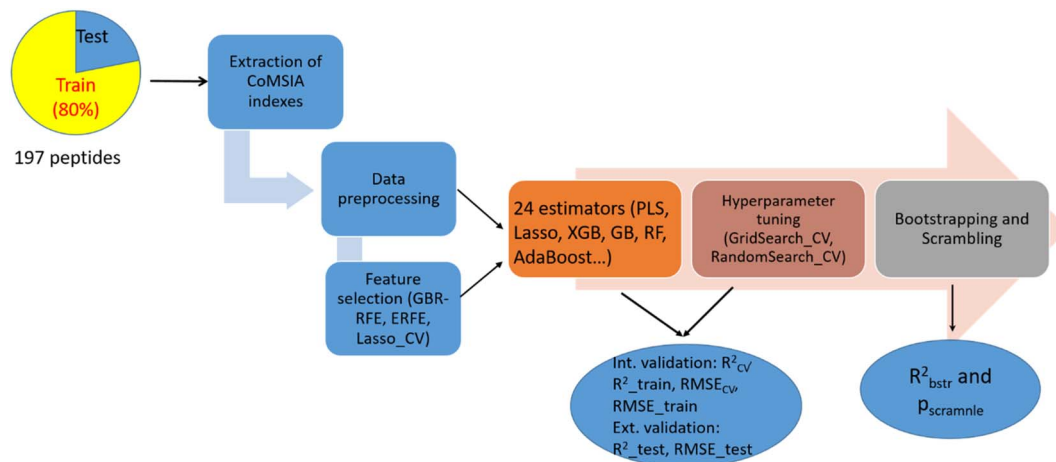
Test

Train
(80%)

197 peptides

Extraction of CoMSIA indexes

Data preprocessing

Feature selection (GBR-RFE, ERFE, Lasso_CV)

24 estimators (PLS, Lasso, XGB, GB, RF, AdaBoost...)

Hyperparameter tuning (GridSearch_CV, RandomSearch_CV)

Bootstrapping and Scrambling

Int. validation: $R^2_{CV}$, $R^2$_train, $RMSE_{CV}$, RMSE_train
Ext. validation: $R^2$_test, RMSE_test

$R^2_{bstr}$ and $p_{scramnle}$